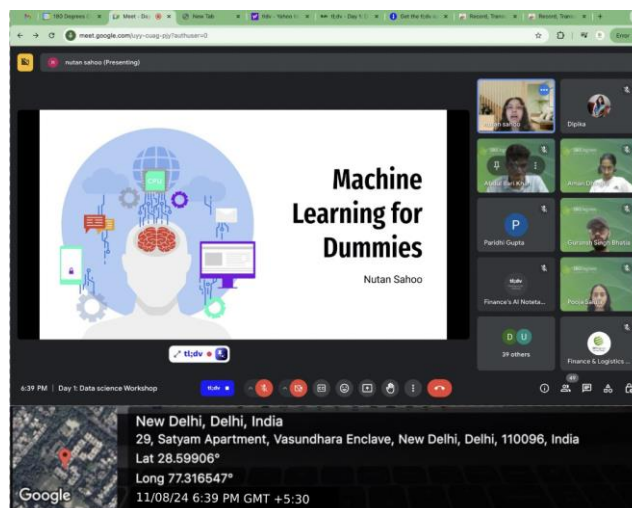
180 Degrees
Meet - Da
New Tab
tl;dv - Yahoo
tl;dv - Day 1
Get the tl;dv
Record, Transc
Record, Transc
meet.google.com/uyy-cuag-pjy?authuser=0
Error

nutan sahoo (Presenting)

Machine Learning for Dummies
Nutan Sahoo

tl;dv

Nutan Sahoo
Dipika
Abdul Bari Kh
Aman
P
Parichi Gupta
Gurleen Singh Bhatia
Finance's AI Noteta...
Pooja Sa
D U
39 others
Finance & Logistics ...

6:39 PM | Day 1: Data science Workshop

New Delhi, Delhi, India
29, Satyam Apartment, Vasundhara Enclave, New Delhi, Delhi, 110096, India
Lat 28.59906°
Long 77.316547°
11/08/24 6:39 PM GMT +5:30
Google